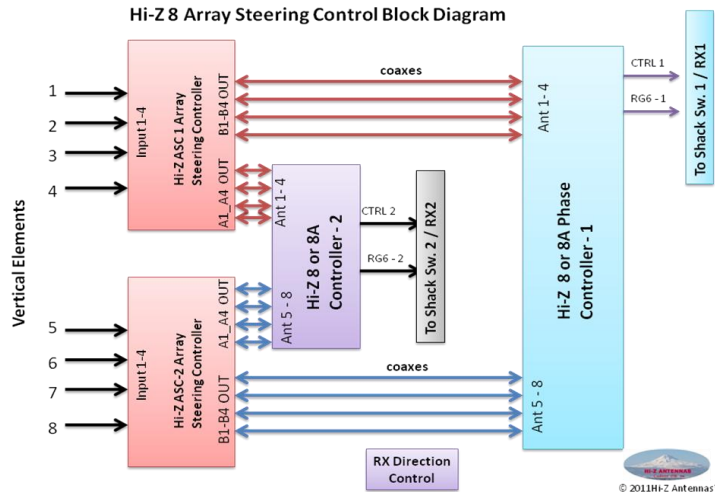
Hi-Z 8 Array Steering Control Block Diagram

Vertical Elements

1
2
3
4

Input 1-4
Hi-Z ASC1 Array Steering Controller
B1-B4 OUT
A1_A4 OUT

coaxes

Ant 1-4
Hi-Z 8 or 8A Controller - 2
Ant 5 - 8

CTRL 2
RG6 - 2

To Shack Sw. 2 / RX2

5
6
7
8

Input 1-4
Hi-Z ASC-2 Array Steering Controller
A1_A4 OUT
B1-B4 OUT

coaxes

Ant 1- 4
Hi-Z 8 or 8A Phase Controller - 1
Ant 5 - 8

CTRL 1
RG6 - 1

To Shack Sw. 1 / RX1

RX Direction Control

HI-Z ANTENNAS
© 2011Hi-Z Antennas